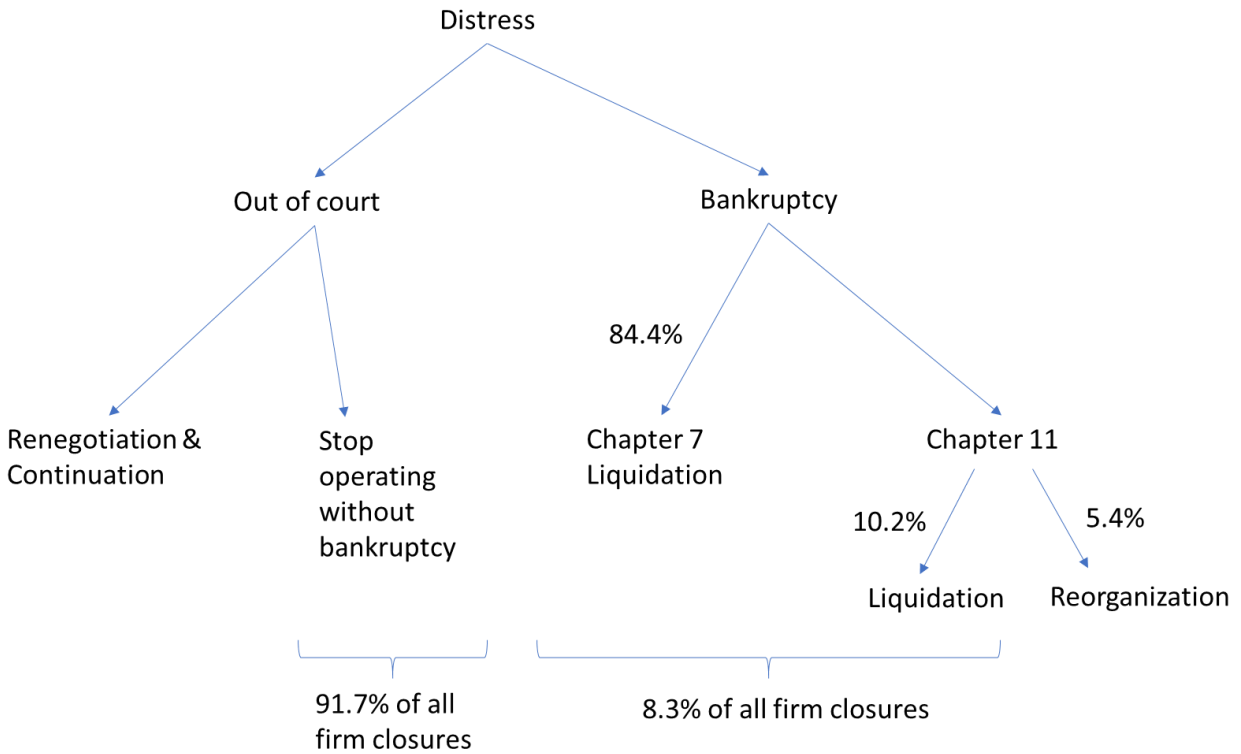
Distress

Out of court

Bankruptcy

84.4%

Renegotiation & Continuation

Stop operating without bankruptcy

Chapter 7 Liquidation

Chapter 11

10.2%

5.4%

Liquidation

Reorganization

91.7% of all firm closures

8.3% of all firm closures